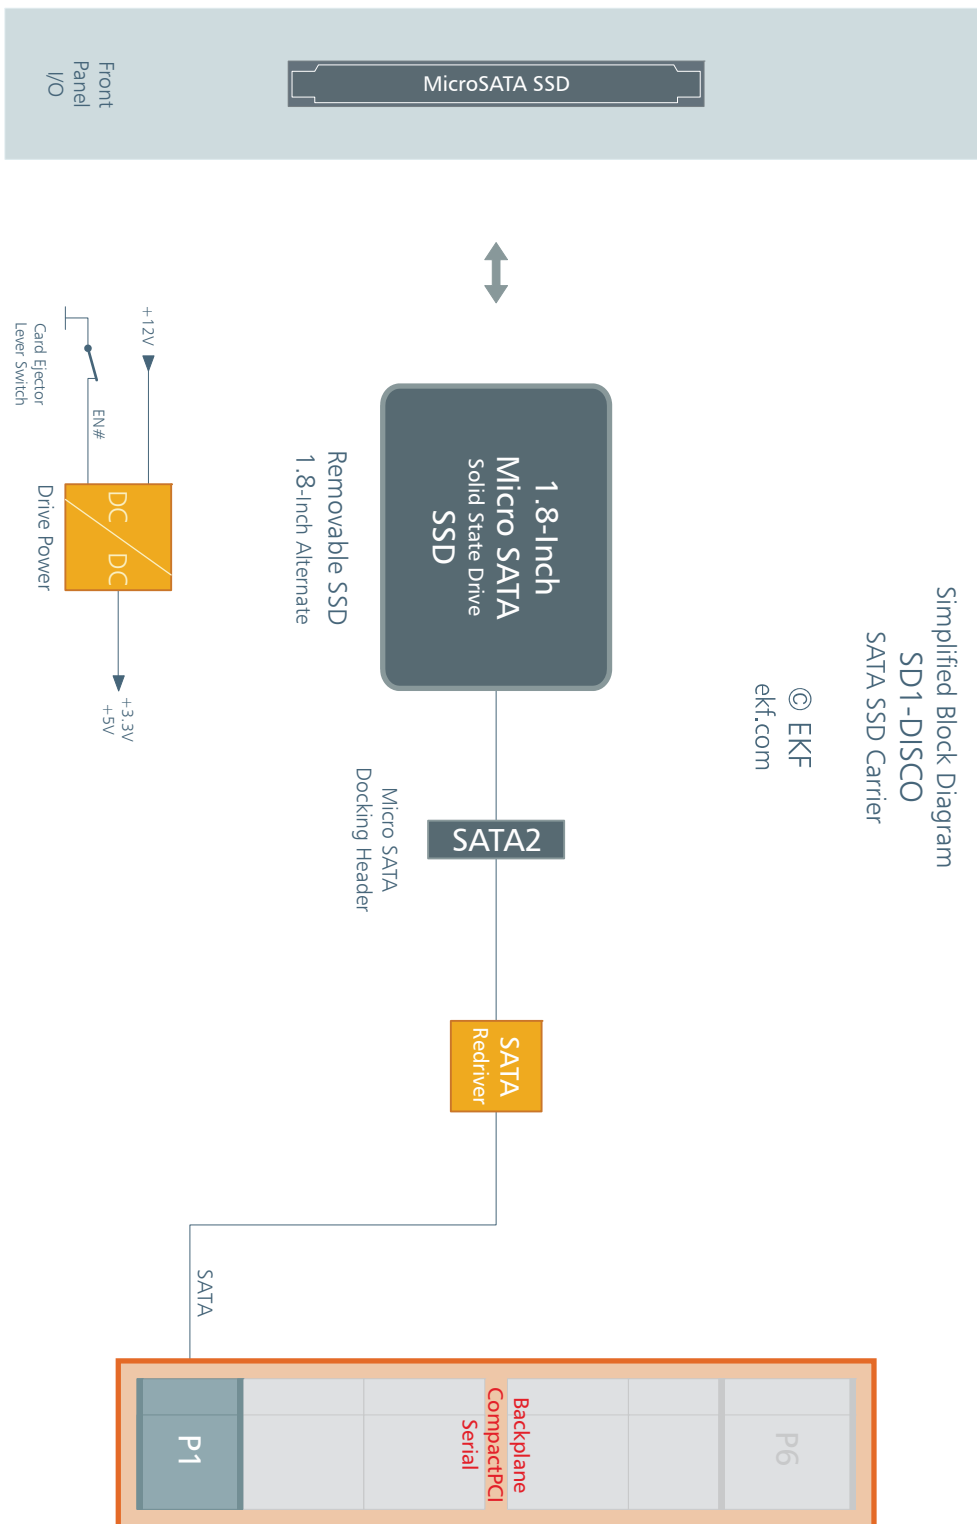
Simplified Block Diagram
SD1-DISCO
SATA SSD Carrier

© EKF
ekf.com

Front
Panel
I/O

MicroSATA SSD

1.8-Inch
Micro SATA
Solid State Drive
SSD

Removable SSD
1.8-Inch Alternate

SATA2

Micro SATA
Docking Header

SATA
Redriver

SATA

+12V

Card Ejector
Lever Switch

EN#

DC
DC

Drive Power

+3.3V
+5V

P1

Backplane
CompactPCI
Serial

P6